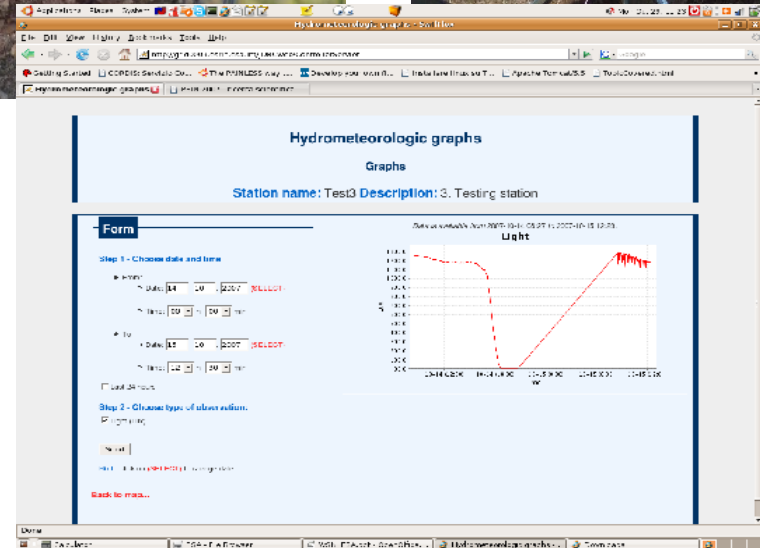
Applications Places System

Hydrometeorologic graphs - Swiftfox

File Edit View History Bookmarks Tools Help

Getting Started | COPERIS: Servizio Co... | The PAINLESS way ... | Develop your own B... | Installare linux su T... | Apache Tomcat/5.5 | ToolsCovered.html

Hydrometeorologic graphs

Hydrometeorologic graphs

Graphs

Station name: Test3 Description: 3. Testing station

Form

Step 1 - Choose date and time

From:

Date: 14 10 2007 [SELECT]

Time: 00 h 00 min

To:

Date: 15 10 2007 [SELECT]

Time: 12 h 30 min

Last 24 hours

Step 2 - Choose type of observation

Light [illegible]

Submit

Back to map...

Light

Done

Swiftfox